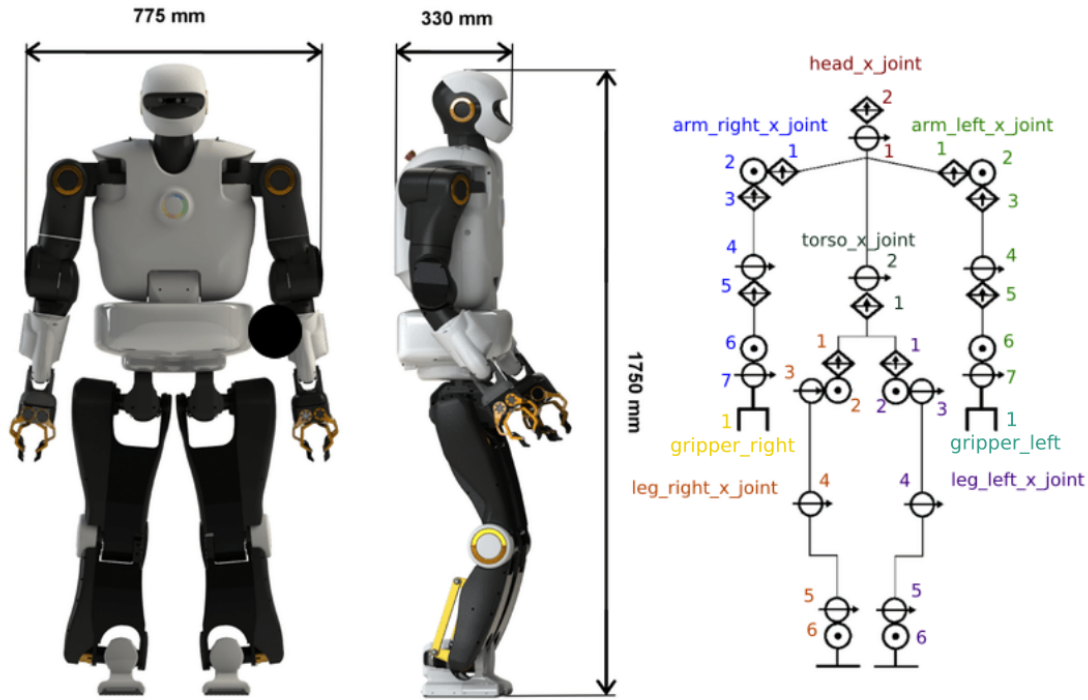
775 mm

330 mm

1750 mm

head_x_joint

2

1

arm_right_x_joint

arm_left_x_joint

2

1

1

2

3

3

torso_x_joint

4

2

4

5

1

5

6

1

1

6

7

3

7

2

2

3

1

1

gripper_right

gripper_left

leg_right_x_joint

4

4

leg_left_x_joint

5

5

6

6